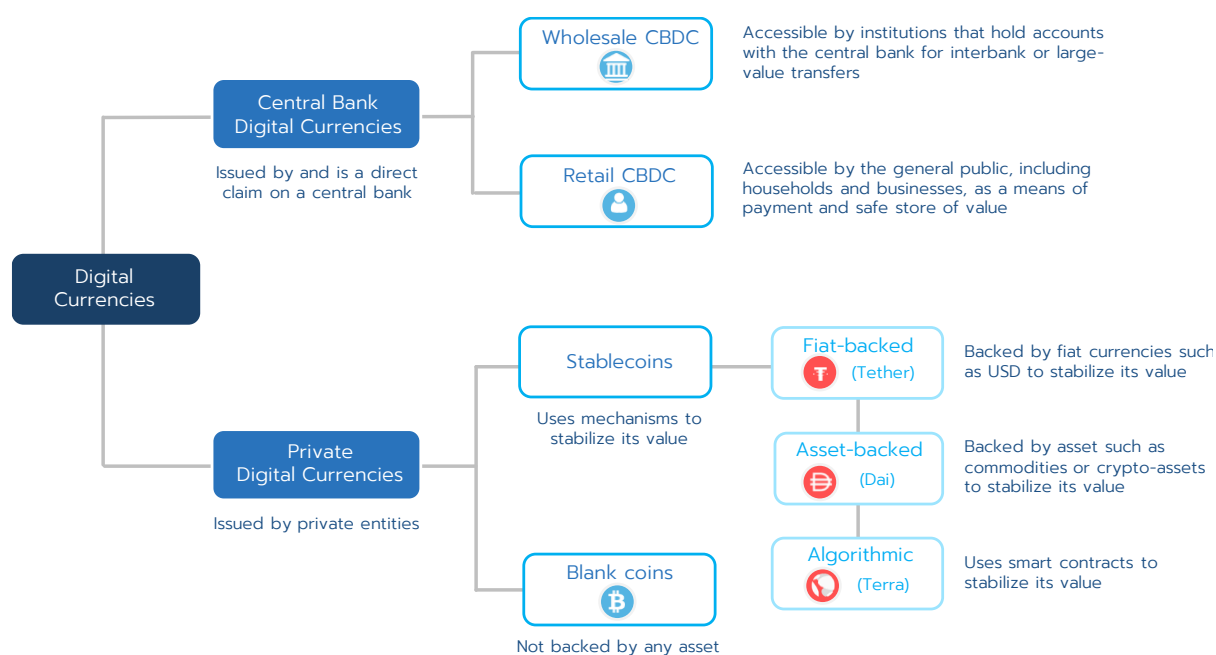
Digital Currencies

Central Bank Digital Currencies

Issued by and is a direct claim on a central bank

Wholesale CBDC

Accessible by institutions that hold accounts with the central bank for interbank or large-value transfers

Retail CBDC

Accessible by the general public, including households and businesses, as a means of payment and safe store of value

Private Digital Currencies

Issued by private entities

Stablecoins

Uses mechanisms to stabilize its value

Fiat-backed (Tether)

Backed by fiat currencies such as USD to stabilize its value

Asset-backed (Dai)

Backed by asset such as commodities or crypto-assets to stabilize its value

Algorithmic (Terra)

Uses smart contracts to stabilize its value

Blank coins

Not backed by any asset